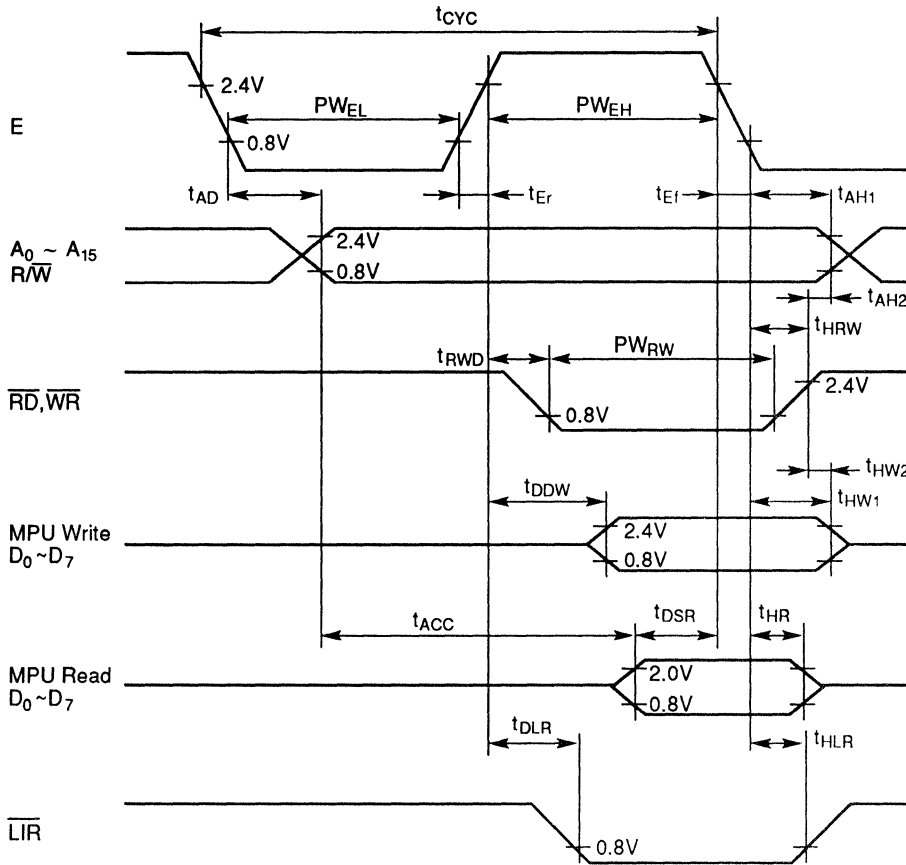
$t_{CYC}$

E

2.4V

$PW_{EL}$

0.8V

$PW_{EH}$

$t_{AD}$

$t_{Er}$

$t_{Ef}$

$t_{AH1}$

$A_0 \sim A_{15}$
$R/\overline{W}$

2.4V

0.8V

$t_{AH2}$

$t_{HRW}$

$t_{RWD}$

$PW_{RW}$

$\overline{RD}, \overline{WR}$

2.4V

0.8V

$t_{HW2}$

$t_{DDW}$

$t_{HW1}$

MPU Write
$D_0 \sim D_7$

2.4V

0.8V

$t_{ACC}$

$t_{DSR}$

$t_{HR}$

MPU Read
$D_0 \sim D_7$

2.0V

0.8V

$t_{DLR}$

$t_{HLR}$

$\overline{LIR}$

0.8V